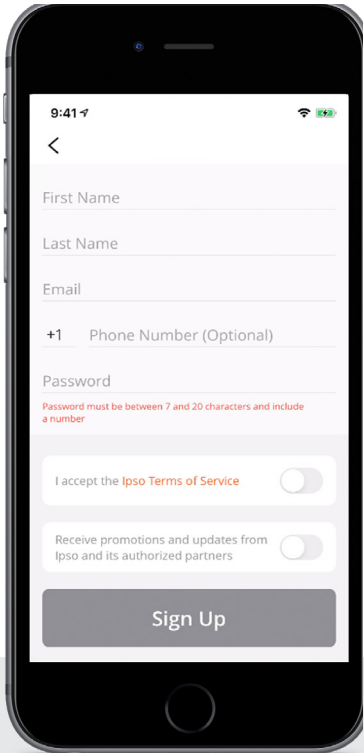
9:41

<

First Name

Last Name

Email

+1 Phone Number (Optional)

Password

Password must be between 7 and 20 characters and include a number

I accept the Ipso Terms of Service

Receive promotions and updates from Ipso and its authorized partners

Sign Up